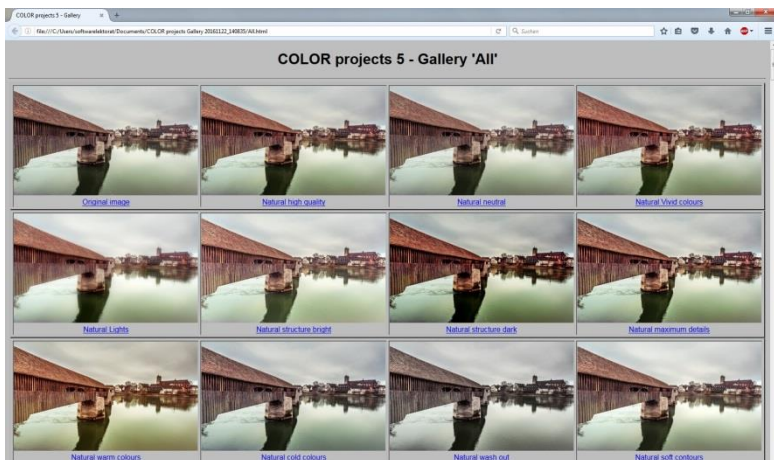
COLOR projects 5 – Gallery

file:///C:/Users/softwarelektorat/Documents/COLOR projects Gallery 20161122_140635/All.html

Suchen

COLOR projects 5 - Gallery 'All'

Original image

Natural high quality

Natural neutral

Natural Vivid colours

Natural Lights

Natural structure bright

Natural structure dark

Natural maximum details

Natural warm colours

Natural cold colours

Natural wash out

Natural soft contours